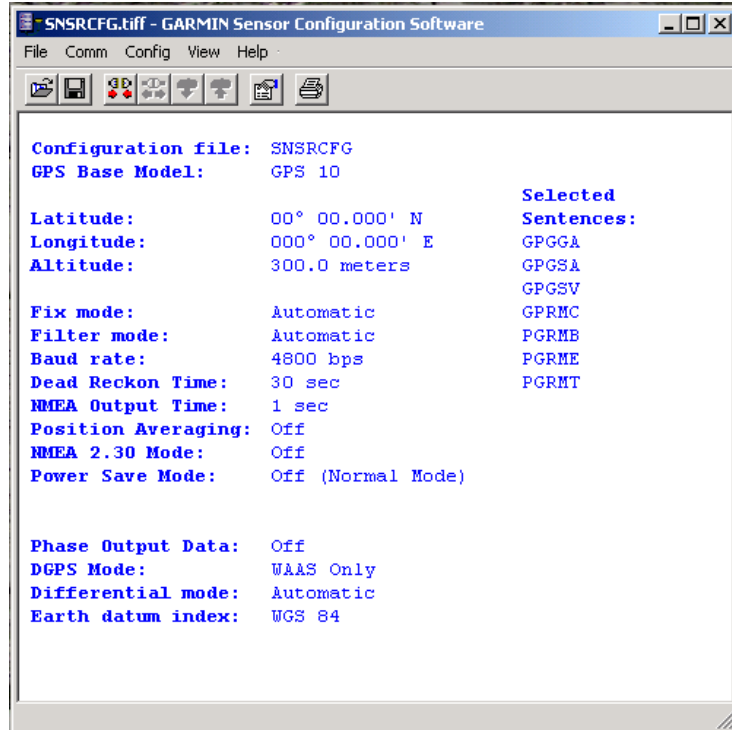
SNSRCFG.tiff - GARMIN Sensor Configuration Software

File Comm Config View Help

Configuration file: SNSRCFG
GPS Base Model: GPS 10

Latitude: 00° 00.000' N
Longitude: 000° 00.000' E
Altitude: 300.0 meters

Fix mode: Automatic
Filter mode: Automatic
Baud rate: 4800 bps
Dead Reckon Time: 30 sec
NMEA Output Time: 1 sec
Position Averaging: Off
NMEA 2.30 Mode: Off
Power Save Mode: Off (Normal Mode)

Phase Output Data: Off
DGPS Mode: WAAS Only
Differential mode: Automatic
Earth datum index: WGS 84

Selected Sentences:
GPGGA
GPGSA
GPGSV
GPRMC
PGRMB
PGRME
PGRMT